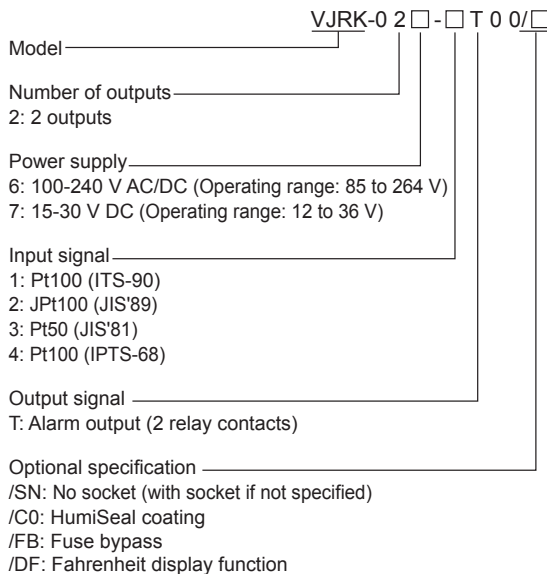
VJRK-0 2 □ - □ T 0 0/□

Model

Number of outputs
2: 2 outputs

Power supply
6: 100-240 V AC/DC (Operating range: 85 to 264 V)
7: 15-30 V DC (Operating range: 12 to 36 V)

Input signal
1: Pt100 (ITS-90)
2: JPt100 (JIS'89)
3: Pt50 (JIS'81)
4: Pt100 (IPTS-68)

Output signal
T: Alarm output (2 relay contacts)

Optional specification
/SN: No socket (with socket if not specified)
/C0: HumiSeal coating
/FB: Fuse bypass
/DF: Fahrenheit display function